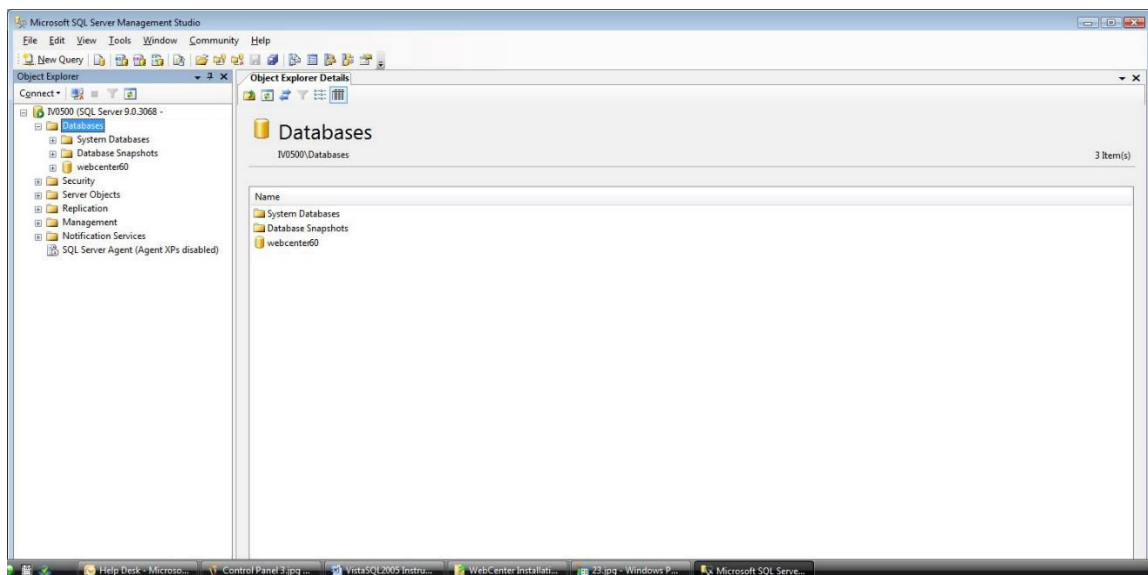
Microsoft SQL Server Management Studio

File Edit View Tools Window Community Help

New Query

Object Explorer

Connect

IV0500 (SQL Server 9.0.3068 -

Databases

System Databases

Database Snapshots

webcenter60

Security

Server Objects

Replication

Management

Notification Services

SQL Server Agent (Agent XPs disabled)

Object Explorer Details

Databases

IV0500\Databases

3 Item(s)

Name

System Databases

Database Snapshots

webcenter60

Help Desk - Microso...

Control Panel 3.jpg ...

VistaSQL2005 Instru...

WebCenter Installati...

23.jpg - Windows P...

Microsoft SQL Serve...